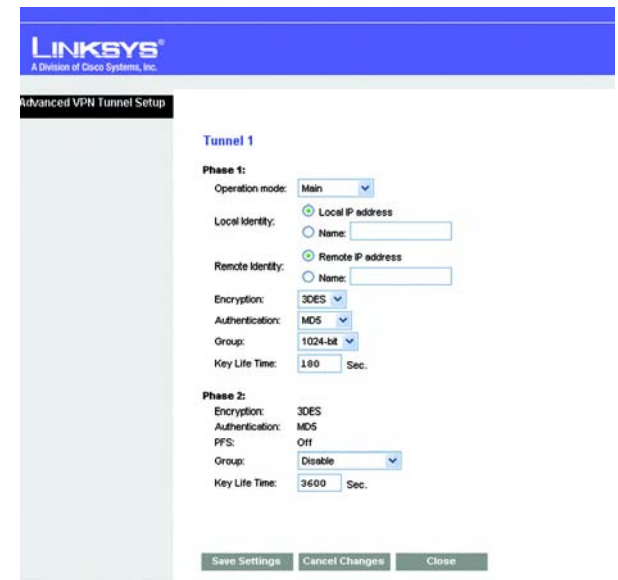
LINKSYS®
A Division of Cisco Systems, Inc.

dvanced VPN Tunnel Setup

Tunnel 1

Phase 1:
Operation mode: Main
Local Identity: Local IP address
Name:
Remote Identity: Remote IP address
Name:
Encryption: 3DES
Authentication: MD5
Group: 1024-bit
Key Life Time: 180 Sec.

Phase 2:
Encryption: 3DES
Authentication: MD5
PFS: Off
Group: Disable
Key Life Time: 3600 Sec.

Save Settings Cancel Changes Close